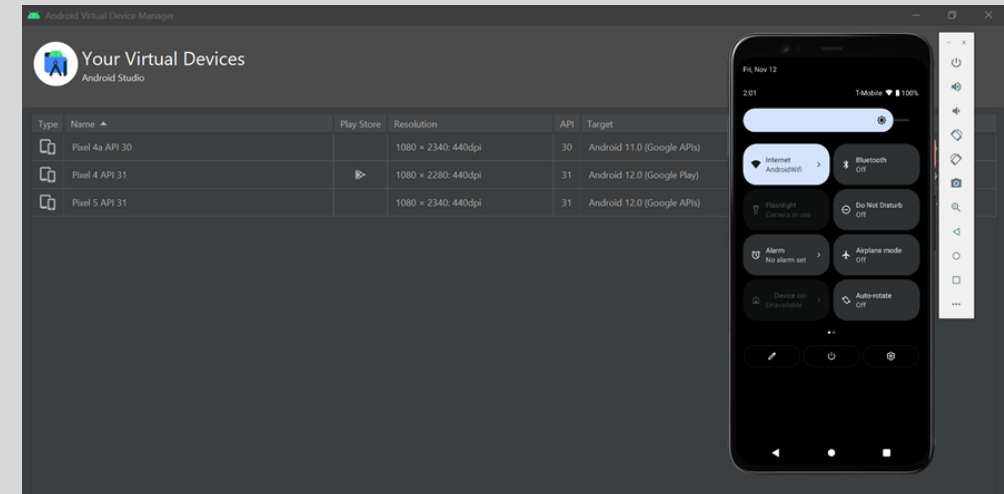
Android Virtual Device Manager

Your Virtual Devices
Android Studio

| Type | Name ▲ | Play Store | Resolution | API | Target |
|---|---|---|---|---|---|
| | Pixel 4a API 30 | | 1080 × 2340: 440dpi | 30 | Android 11.0 (Google APIs) |
| | Pixel 4 API 31 | | 1080 × 2280: 440dpi | 31 | Android 12.0 (Google Play) |
| | Pixel 5 API 31 | | 1080 × 2340: 440dpi | 31 | Android 12.0 (Google APIs) |

Fri, Nov 12
2:01
T-Mobile 100%

Internet
AndroidWifi

Bluetooth
Off

Flashlight
Camera in use

Do Not Disturb
Off

Alarm
No alarm set

Airplane mode
Off

Device con
Unavailable

Auto-rotate
Off